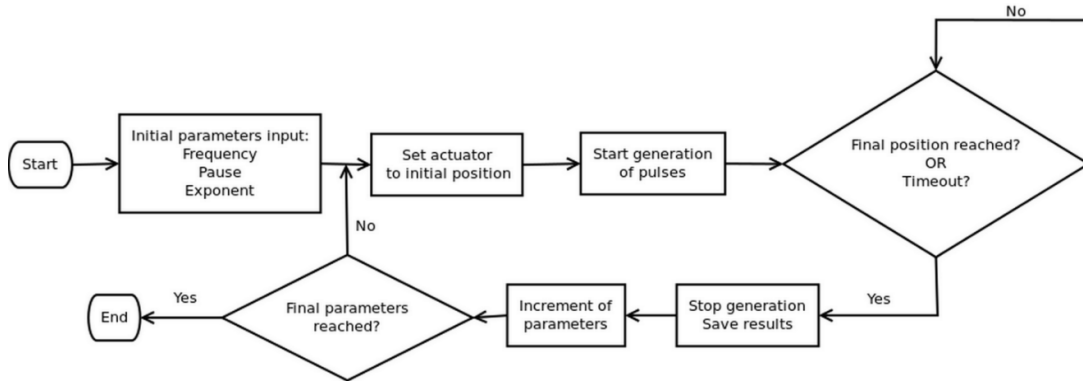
Start

Initial parameters input:
Frequency
Pause
Exponent

Set actuator to initial position

Start generation of pulses

No

Final position reached?
OR
Timeout?

Yes

Stop generation
Save results

Increment of parameters

Final parameters reached?

No

Yes

End